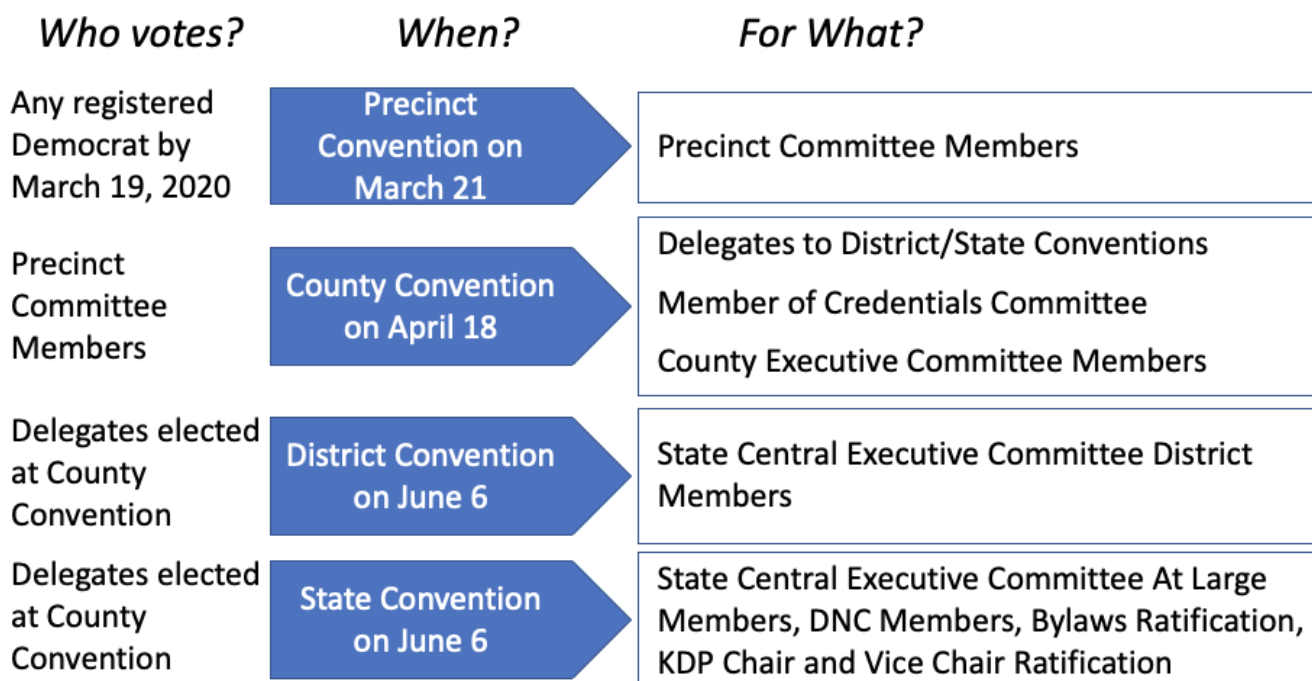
Who votes? When? For What?

Any registered Democrat by March 19, 2020

Precinct Convention on March 21

Precinct Committee Members

Precinct Committee Members

County Convention on April 18

Delegates to District/State Conventions

Member of Credentials Committee

County Executive Committee Members

Delegates elected at County Convention

District Convention on June 6

State Central Executive Committee District Members

Delegates elected at County Convention

State Convention on June 6

State Central Executive Committee At Large Members, DNC Members, Bylaws Ratification, KDP Chair and Vice Chair Ratification